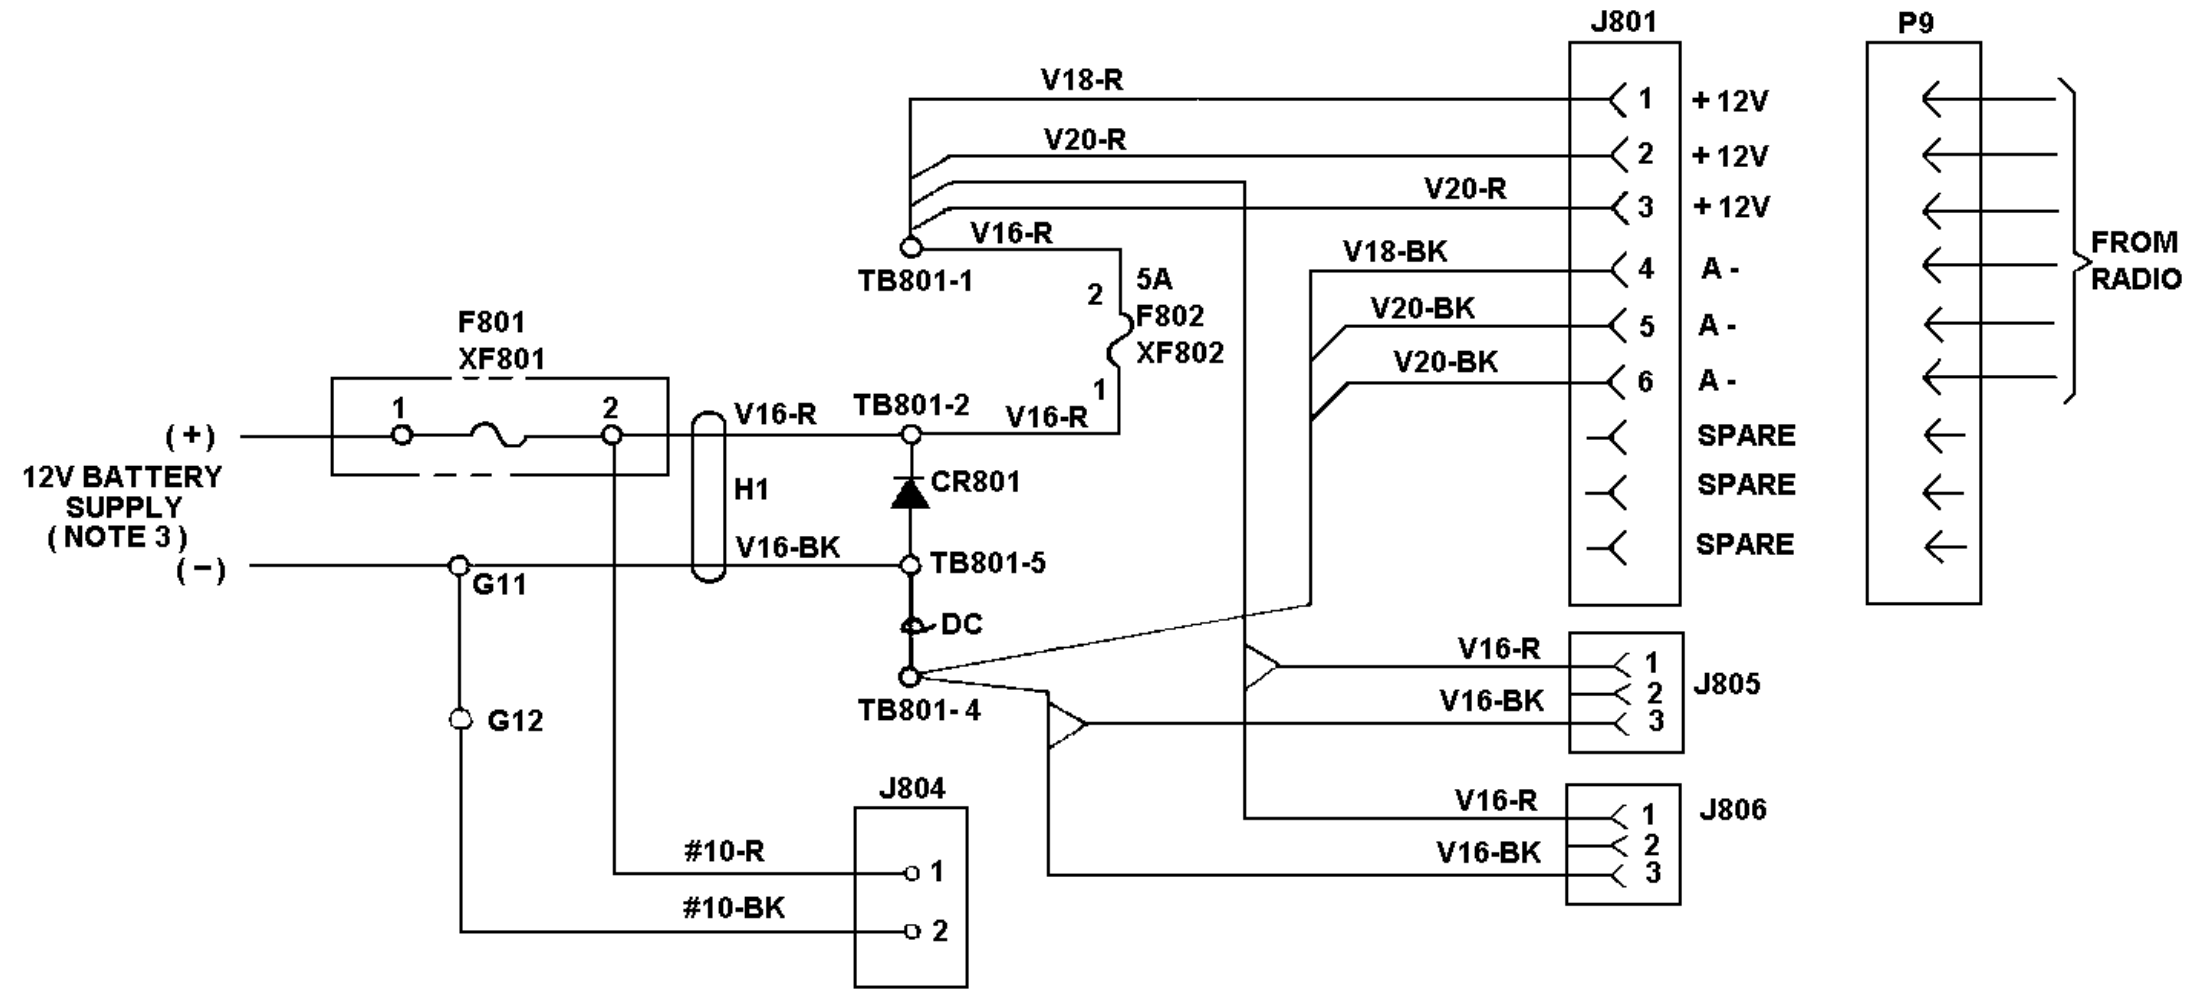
J801

P9

V18-R

1 +12V

V20-R

2 +12V

V20-R

3 +12V

V16-R

TB801-1

V18-BK

4 A -

5A

2

F802

XF802

V20-BK

5 A -

V20-BK

6 A -

FROM RADIO

F801

XF801

1

2

1

(+)

V16-R

TB801-2

V16-R

SPARE

SPARE

SPARE

12V BATTERY SUPPLY (NOTE 3)

H1

CR801

V16-BK

TB801-5

(−)

G11

DC

V16-R

1

2

3

J805

V16-BK

TB801-4

G12

J804

V16-R

1

2

3

J806

V16-BK

#10-R

1

#10-BK

2